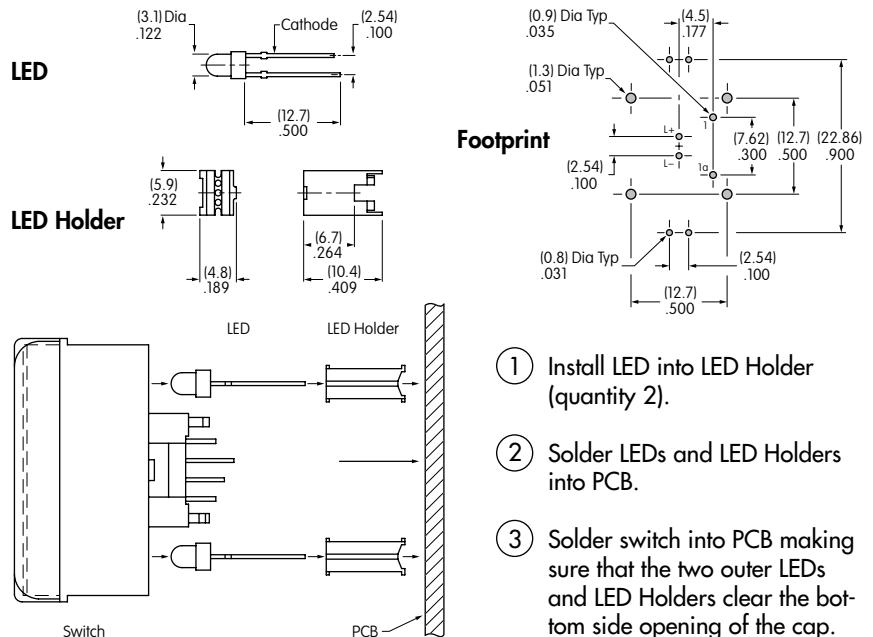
LED

(3.1) Dia
.122

Cathode

(2.54)
.100

(12.7)
.500

LED Holder

(5.9)
.232

(4.8)
.189

(6.7)
.264

(10.4)
.409

Footprint

(0.9) Dia Typ
.035

(4.5)
.177

(1.3) Dia Typ
.051

1

L+

L–

1a

(7.62)
.300

(12.7)
.500

(22.86)
.900

(2.54)
.100

(0.8) Dia Typ
.031

(2.54)
.100

(12.7)
.500

LED

LED Holder

Switch

PCB

1 Install LED into LED Holder (quantity 2).

2 Solder LEDs and LED Holders into PCB.

3 Solder switch into PCB making sure that the two outer LEDs and LED Holders clear the bottom side opening of the cap.